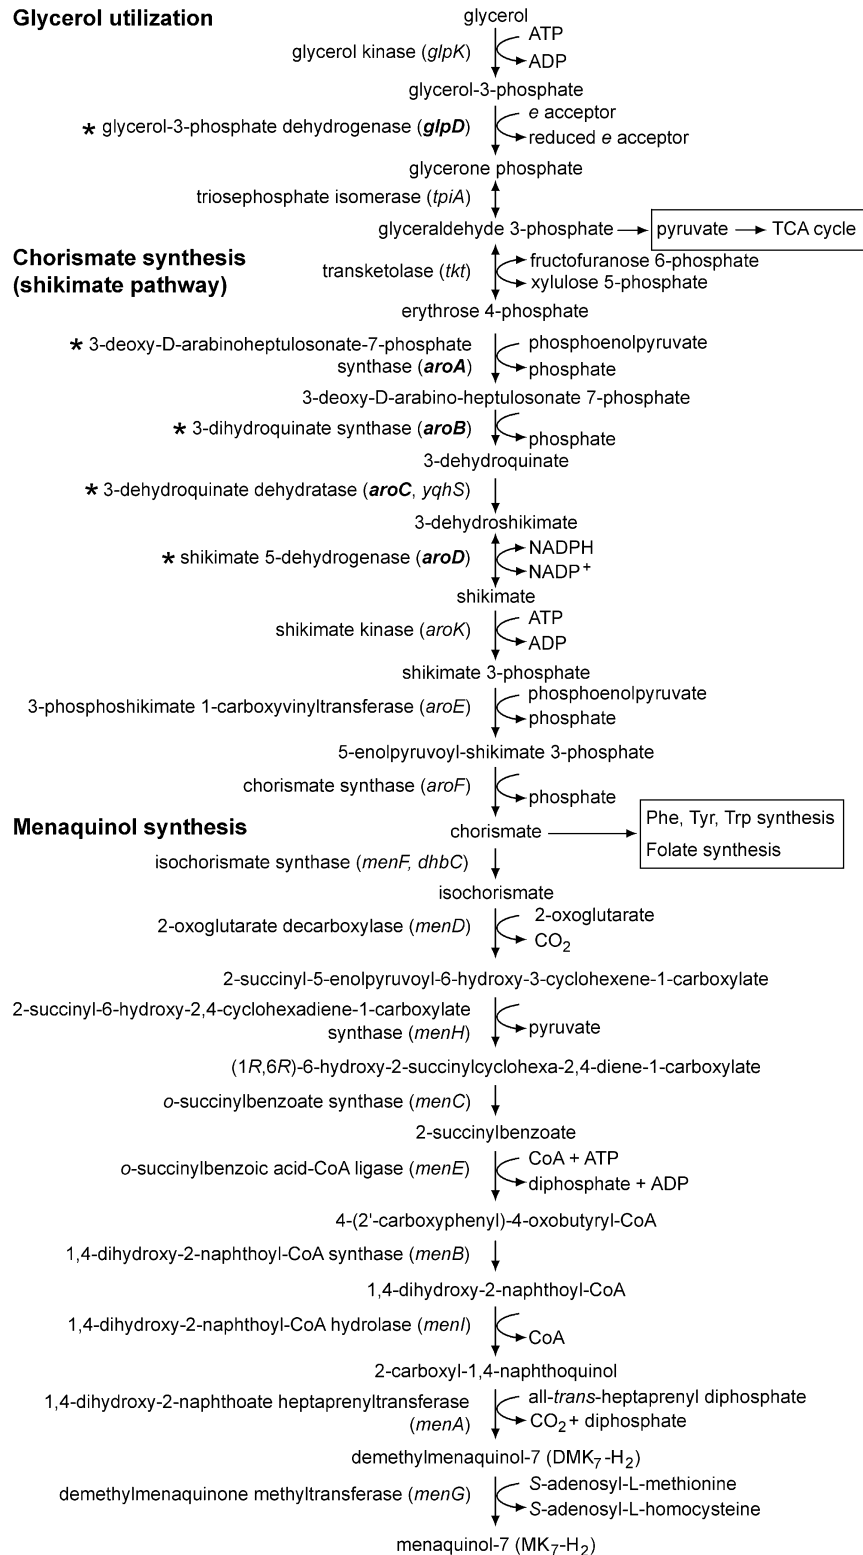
Glycerol utilization

glycerol
glycerol kinase (glpK)
ATP
ADP
glycerol-3-phosphate
* glycerol-3-phosphate dehydrogenase (glpD)
e acceptor
reduced e acceptor
glycerone phosphate
triosephosphate isomerase (tpiA)
glyceraldehyde 3-phosphate
pyruvate → TCA cycle

Chorismate synthesis (shikimate pathway)

transketolase (tkt)
fructofuranose 6-phosphate
xylulose 5-phosphate
erythrose 4-phosphate
* 3-deoxy-D-arabinoheptulosonate-7-phosphate synthase (aroA)
phosphoenolpyruvate
phosphate
3-deoxy-D-arabino-heptulosonate 7-phosphate
* 3-dihydroquinate synthase (aroB)
phosphate
3-dehydroquinate
* 3-dehydroquinate dehydratase (aroC, yqhS)
3-dehydroshikimate
* shikimate 5-dehydrogenase (aroD)
NADPH
NADP$^+$
shikimate
shikimate kinase (aroK)
ATP
ADP
shikimate 3-phosphate
3-phosphoshikimate 1-carboxyvinyltransferase (aroE)
phosphoenolpyruvate
phosphate
5-enolpyruvoyl-shikimate 3-phosphate
chorismate synthase (aroF)
phosphate

Menaquinol synthesis

chorismate
Phe, Tyr, Trp synthesis
Folate synthesis
isochorismate synthase (menF, dhbC)
isochorismate
2-oxoglutarate decarboxylase (menD)
2-oxoglutarate
$CO_2$
2-succinyl-5-enolpyruvoyl-6-hydroxy-3-cyclohexene-1-carboxylate
2-succinyl-6-hydroxy-2,4-cyclohexadiene-1-carboxylate synthase (menH)
pyruvate
(1R,6R)-6-hydroxy-2-succinylcyclohexa-2,4-diene-1-carboxylate
o-succinylbenzoate synthase (menC)
2-succinylbenzoate
o-succinylbenzoic acid-CoA ligase (menE)
CoA + ATP
diphosphate + ADP
4-(2'-carboxyphenyl)-4-oxobutyryl-CoA
1,4-dihydroxy-2-naphthoyl-CoA synthase (menB)
1,4-dihydroxy-2-naphthoyl-CoA
1,4-dihydroxy-2-naphthoyl-CoA hydrolase (menI)
CoA
2-carboxyl-1,4-naphthoquinol
1,4-dihydroxy-2-naphthoate heptaprenyltransferase (menA)
all-trans-heptaprenyl diphosphate
$CO_2$ + diphosphate
demethylmenaquinol-7 (DMK$_7$-H$_2$)
demethylmenaquinone methyltransferase (menG)
S-adenosyl-L-methionine
S-adenosyl-L-homocysteine
menaquinol-7 (MK$_7$-H$_2$)